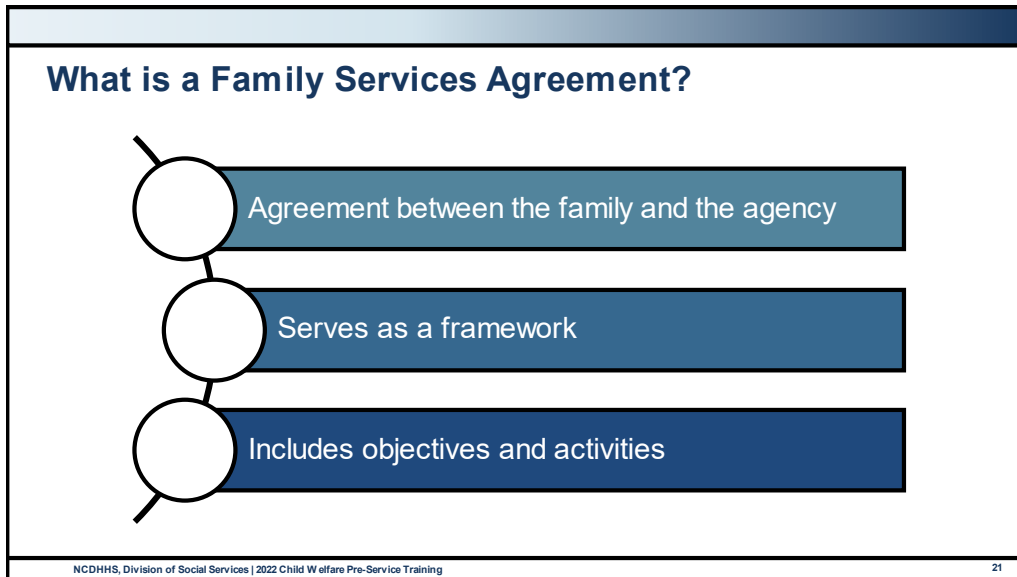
What is a Family Services Agreement?

Agreement between the family and the agency

Serves as a framework

Includes objectives and activities

NCDHHS, Division of Social Services | 2022 Child Welfare Pre-Service Training

21